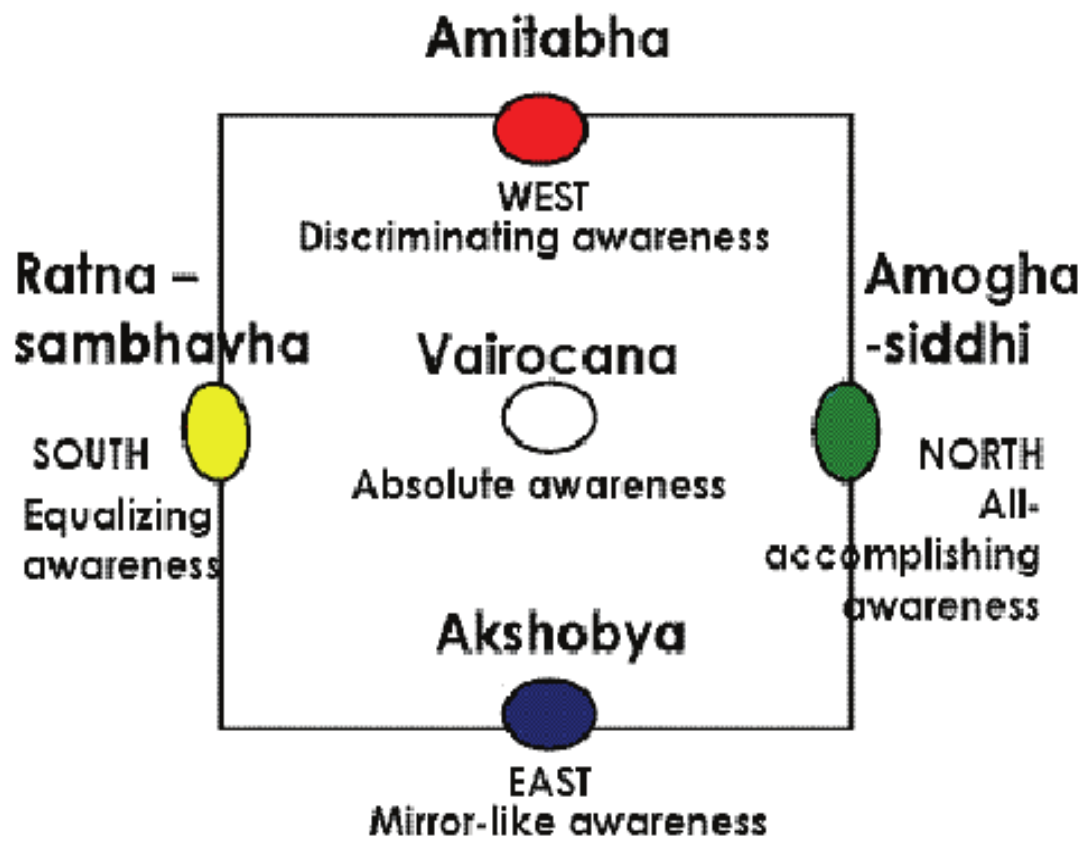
Amitabha

WEST
Discriminating awareness

Ratna – sambhavha

SOUTH
Equalizing awareness

Vairocana

Absolute awareness

Amogha -siddhi

NORTH
All-accomplishing awareness

Akshobya

EAST
Mirror-like awareness